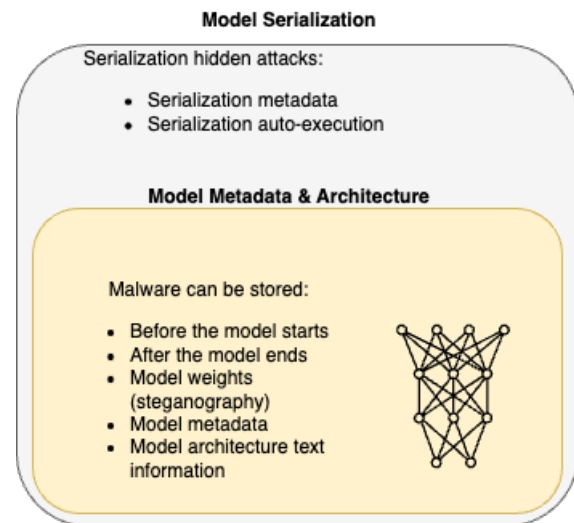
Model Serialization

Serialization hidden attacks:

- Serialization metadata
- Serialization auto-execution

Model Metadata & Architecture

Malware can be stored:

- Before the model starts
- After the model ends
- Model weights (steganography)
- Model metadata
- Model architecture text information